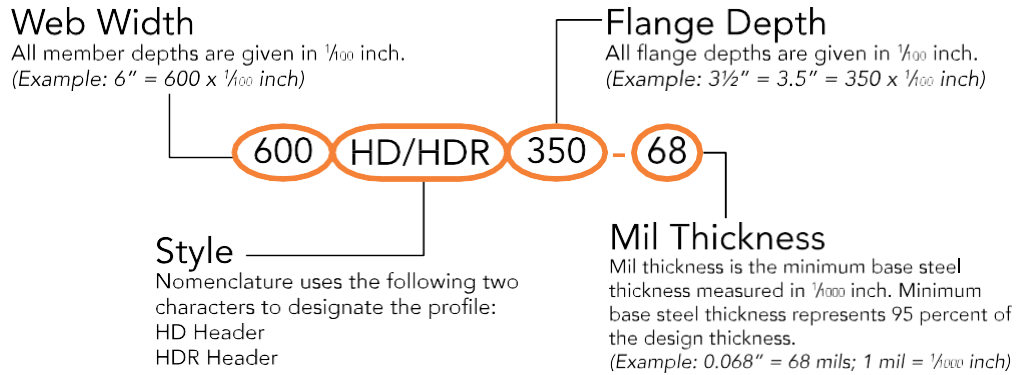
Web Width
All member depths are given in $\frac{1}{100}$ inch.
(Example: 6" = 600 x $\frac{1}{100}$ inch)

Flange Depth
All flange depths are given in $\frac{1}{100}$ inch.
(Example: 3½" = 3.5" = 350 x $\frac{1}{100}$ inch)

600 HD/HDR 350 - 68

Style
Nomenclature uses the following two characters to designate the profile:
HD Header
HDR Header

Mil Thickness
Mil thickness is the minimum base steel thickness measured in $\frac{1}{1000}$ inch. Minimum base steel thickness represents 95 percent of the design thickness.
(Example: 0.068" = 68 mils; 1 mil = $\frac{1}{1000}$ inch)